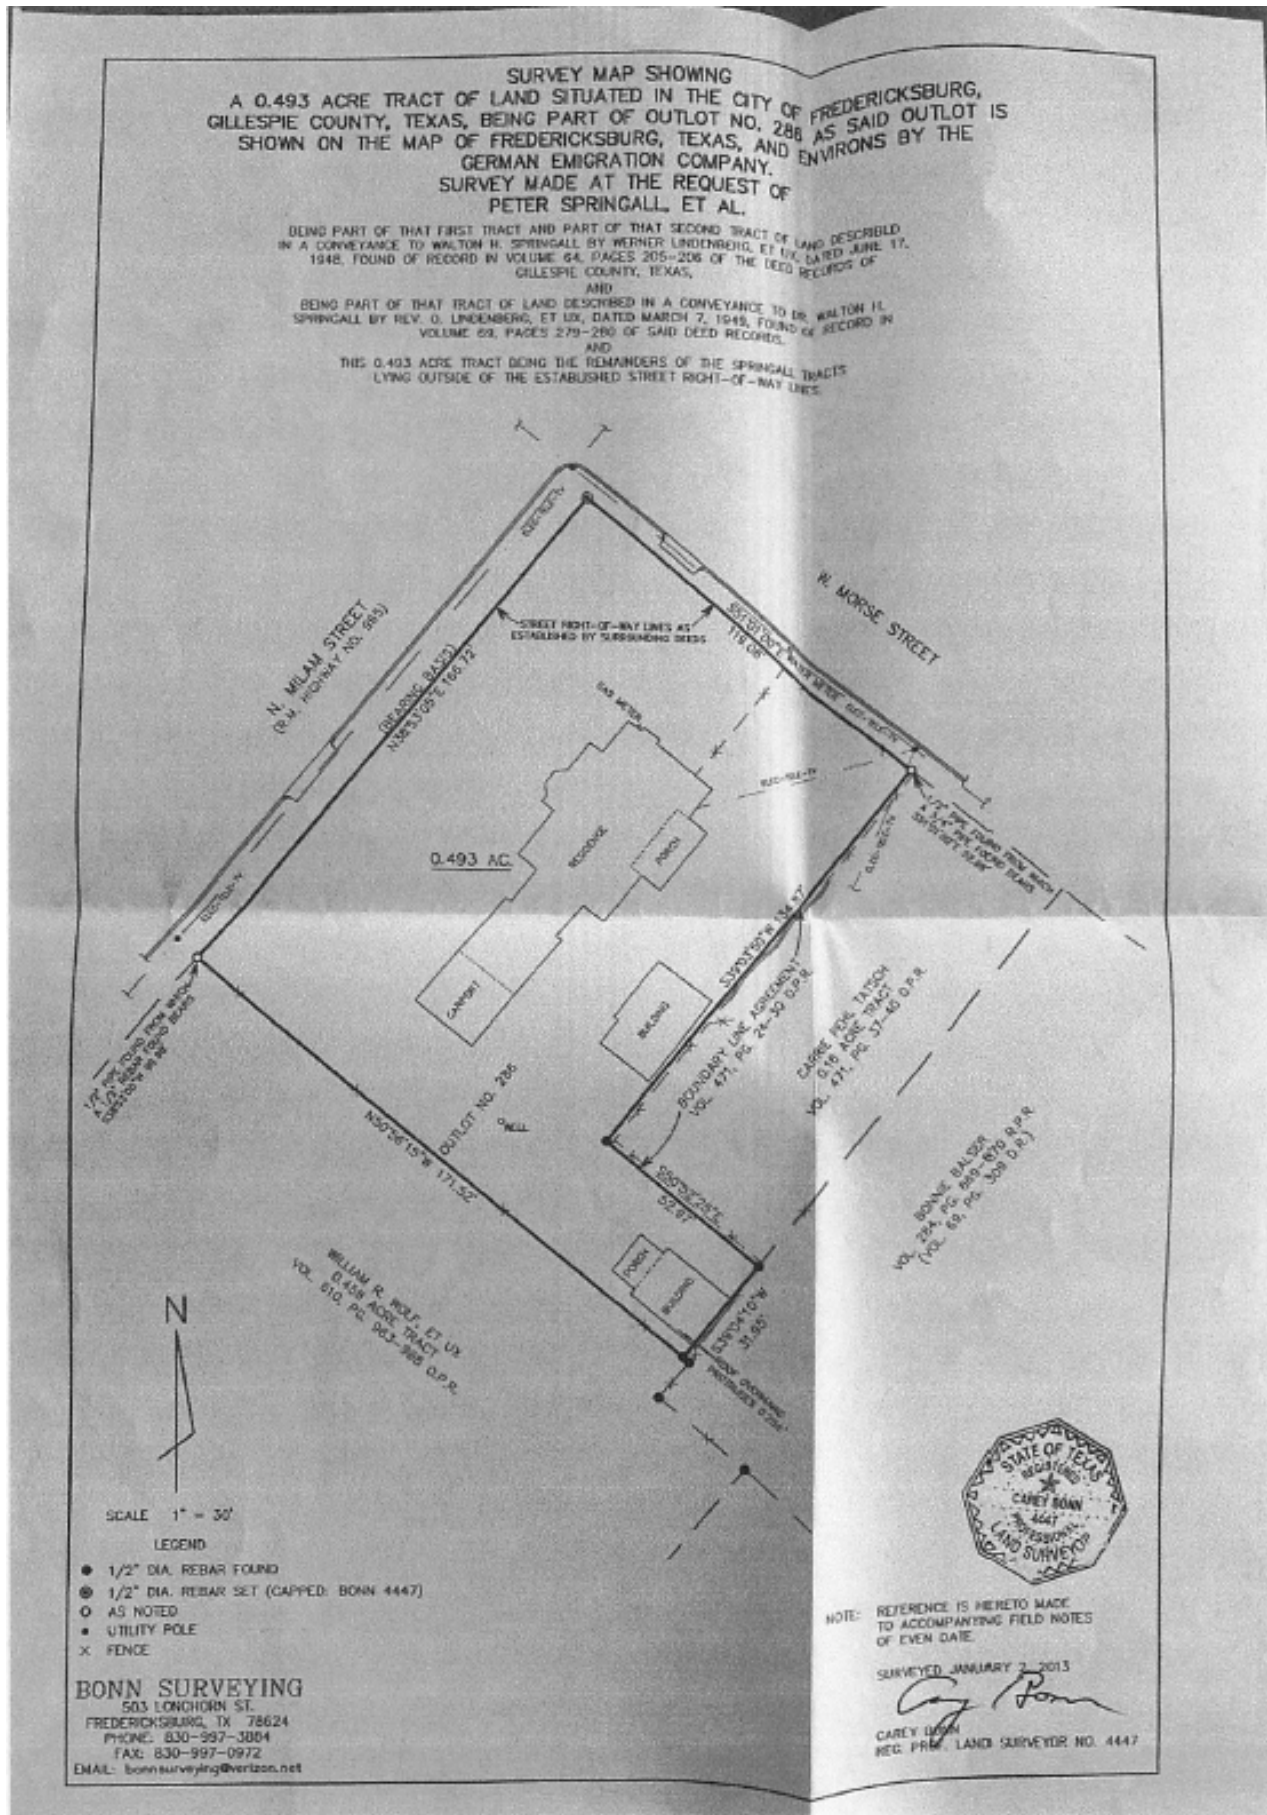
SURVEY MAP SHOWING
A 0.493 ACRE TRACT OF LAND SITUATED IN THE CITY OF FREDERICKSBURG, GILLESPIE COUNTY, TEXAS, BEING PART OF OUTLOT NO. 288 AS SAID OUTLOT IS SHOWN ON THE MAP OF FREDERICKSBURG, TEXAS, AND ENVIRONS BY THE GERMAN EMIGRATION COMPANY.
SURVEY MADE AT THE REQUEST OF
PETER SPRINGALL, ET AL.

BEING PART OF THAT FIRST TRACT AND PART OF THAT SECOND TRACT OF LAND DESCRIBED IN A CONVEYANCE TO WALTON H. SPRINGALL BY WERNER LINDENBERG, ET UX, DATED JUNE 17, 1948, FOUND OF RECORD IN VOLUME 64, PAGES 205-206 OF THE DEED RECORDS OF GILLESPIE COUNTY, TEXAS,
AND
BEING PART OF THAT TRACT OF LAND DESCRIBED IN A CONVEYANCE TO DR. WALTON H. SPRINGALL BY REV. O. LINDENBERG, ET UX, DATED MARCH 7, 1949, FOUND OF RECORD IN VOLUME 69, PAGES 279-280 OF SAID DEED RECORDS.
AND
THIS 0.493 ACRE TRACT BEING THE REMAINDERS OF THE SPRINGALL TRACTS LYING OUTSIDE OF THE ESTABLISHED STREET RIGHT-OF-WAY LINES.

W. MORSE STREET
N. MILAM STREET (R.M. HIGHWAY NO. 965)
STREET RIGHT-OF-WAY LINES AS ESTABLISHED BY SURROUNDING DEEDS
(BEARING BASIS) N38°53'05"E 166.72'
S55°01'20"E 119.08'
WATER METER
ELEC-TELE-TV
GAS METER
RESIDENCE
PORCH
0.493 AC.
CARPORT
BUILDING
S39°03'50"W 134.87'
BOUNDARY LINE AGREEMENT VOL. 471, PG. 26-30 O.P.R.
CARRIE PEHL TATSCH 0.18 ACRE TRACT VOL. 471, PG. 37-40 O.P.R.
1/2" PIPE FOUND FROM WHICH A 1/2" PIPE FOUND BEARS S39°03'50"W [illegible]
1/2" PIPE FOUND FROM WHICH A 1/2" REBAR FOUND BEARS S38°53'05"W 96.98'
OUTLOT NO. 286
WELL
N50°56'15"W 171.52'
S50°52'25"E 52.97'
BONNIE BALSER VOL. 294, PG. 869-870 R.P.R. (VOL. 69, PG. 309 D.R.)
WILLIAM R. WOLF, ET UX 0.458 ACRE TRACT VOL. 610, PG. 983-988 O.P.R.
PORCH
BUILDING
S39°04'10"W 31.65'
ROOF OVERHANG PROTRUDES 0.25'
N

SCALE 1" = 30'
LEGEND
● 1/2" DIA. REBAR FOUND
◉ 1/2" DIA. REBAR SET (CAPPED: BONN 4447)
O AS NOTED
• UTILITY POLE
X FENCE

BONN SURVEYING
503 LONGHORN ST.
FREDERICKSBURG, TX 78624
PHONE: 830-997-3884
FAX: 830-997-0972
EMAIL: bonnsurveying@verizon.net

STATE OF TEXAS REGISTERED CAREY BONN 4447 PROFESSIONAL LAND SURVEYOR

NOTE: REFERENCE IS HERETO MADE TO ACCOMPANYING FIELD NOTES OF EVEN DATE.

SURVEYED JANUARY 2, 2013
Carey Bonn
CAREY BONN
REG. PROF. LAND SURVEYOR NO. 4447